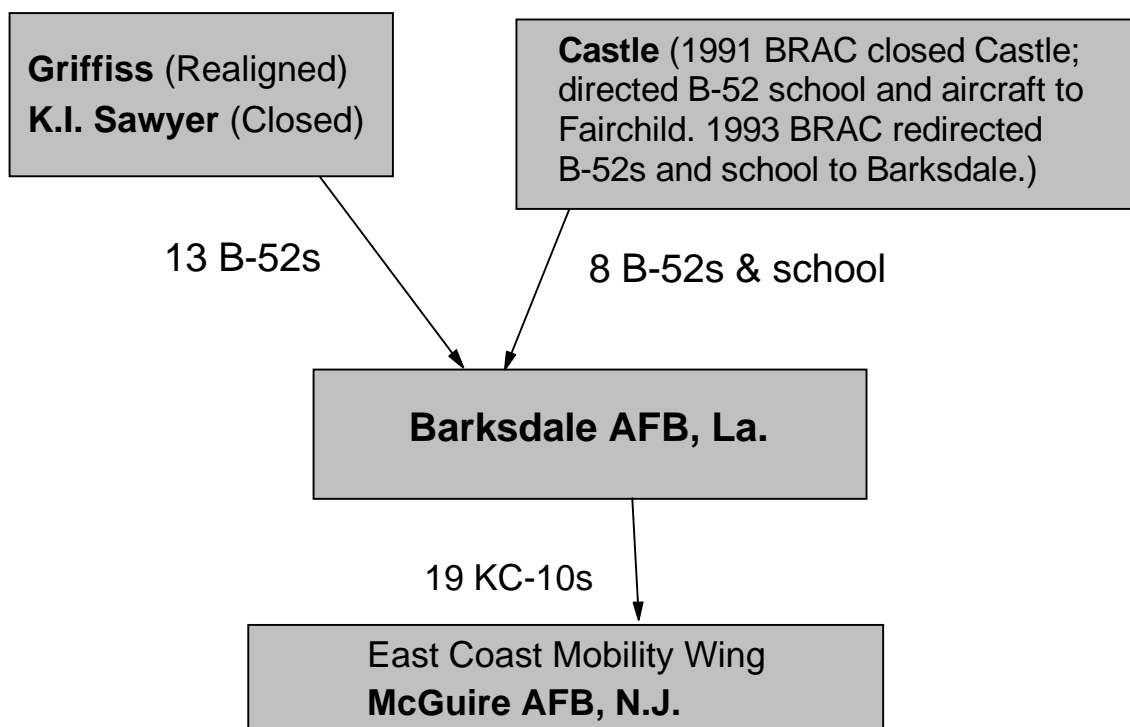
Griffiss (Realigned)
K.I. Sawyer (Closed)

Castle (1991 BRAC closed Castle; directed B-52 school and aircraft to Fairchild. 1993 BRAC redirected B-52s and school to Barksdale.)

13 B-52s

8 B-52s & school

Barksdale AFB, La.

19 KC-10s

East Coast Mobility Wing
McGuire AFB, N.J.